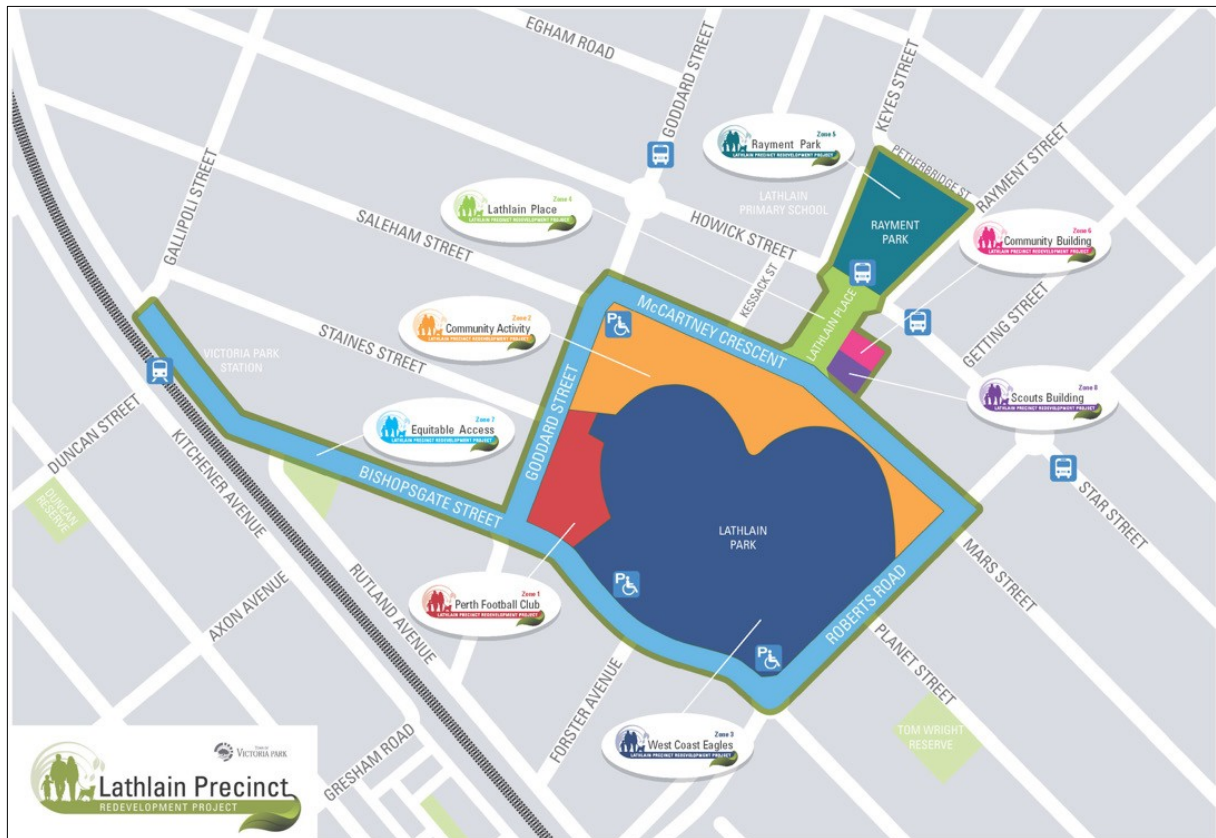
EGHAM ROAD
GODDARD STREET
KEYES STREET
Rayment Park
Zone 5
LATHLAIN PRECINCT REDEVELOPMENT PROJECT
PETHERBRIDGE ST
RAYMENT STREET
LATHLAIN PRIMARY SCHOOL
RAYMENT PARK
GALLIPOLI STREET
Lathlain Place
Zone 4
LATHLAIN PRECINCT REDEVELOPMENT PROJECT
SALEHAM STREET
HOWICK STREET
Community Building
Zone 6
LATHLAIN PRECINCT REDEVELOPMENT PROJECT
KESSACK ST
LATHLAIN PLACE
McCARTNEY CRESCENT
Community Activity
Zone 2
LATHLAIN PRECINCT REDEVELOPMENT PROJECT
STAINES STREET
GETTING STREET
VICTORIA PARK STATION
Scouts Building
Zone 8
LATHLAIN PRECINCT REDEVELOPMENT PROJECT
GODDARD STREET
Equitable Access
Zone 7
LATHLAIN PRECINCT REDEVELOPMENT PROJECT
DUNCAN STREET
DUNCAN RESERVE
KITCHENER AVENUE
BISHOPSGATE STREET
STAR STREET
LATHLAIN PARK
MARS STREET
AXON AVENUE
RUTLAND AVENUE
Perth Football Club
Zone 1
LATHLAIN PRECINCT REDEVELOPMENT PROJECT
ROBERTS ROAD
PLANET STREET
FORSTER AVENUE
TOM WRIGHT RESERVE
GRESHAM ROAD
West Coast Eagles
Zone 3
LATHLAIN PRECINCT REDEVELOPMENT PROJECT
Town of VICTORIA PARK
Lathlain Precinct
REDEVELOPMENT PROJECT